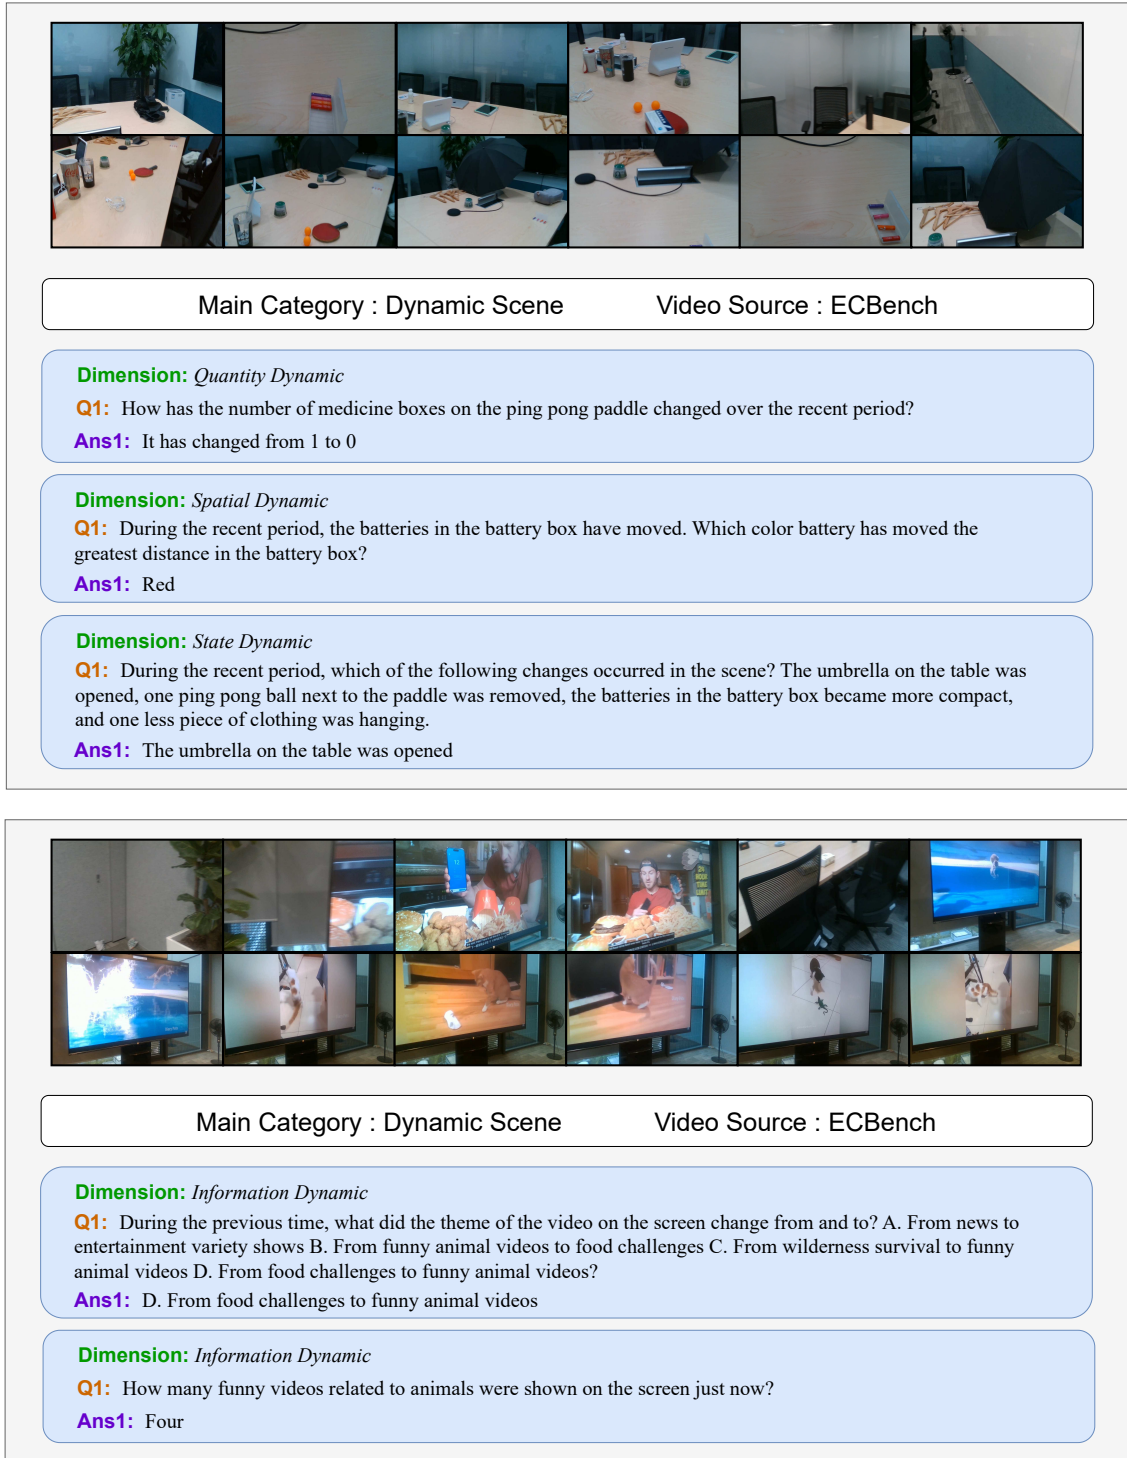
Main Category : Dynamic Scene Video Source : ECBench

Dimension: Quantity Dynamic
Q1: How has the number of medicine boxes on the ping pong paddle changed over the recent period?
Ans1: It has changed from 1 to 0

Dimension: Spatial Dynamic
Q1: During the recent period, the batteries in the battery box have moved. Which color battery has moved the greatest distance in the battery box?
Ans1: Red

Dimension: State Dynamic
Q1: During the recent period, which of the following changes occurred in the scene? The umbrella on the table was opened, one ping pong ball next to the paddle was removed, the batteries in the battery box became more compact, and one less piece of clothing was hanging.
Ans1: The umbrella on the table was opened

Main Category : Dynamic Scene Video Source : ECBench

Dimension: Information Dynamic
Q1: During the previous time, what did the theme of the video on the screen change from and to? A. From news to entertainment variety shows B. From funny animal videos to food challenges C. From wilderness survival to funny animal videos D. From food challenges to funny animal videos?
Ans1: D. From food challenges to funny animal videos

Dimension: Information Dynamic
Q1: How many funny videos related to animals were shown on the screen just now?
Ans1: Four